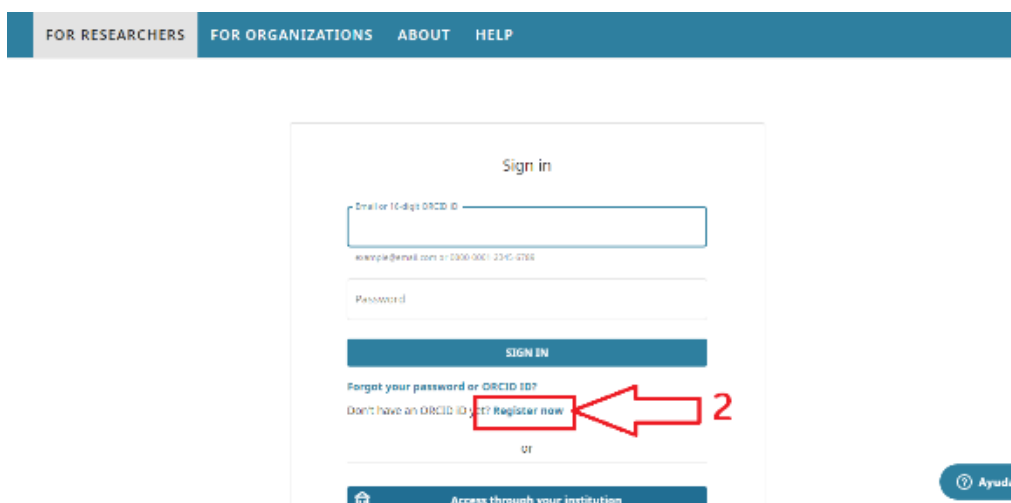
FOR RESEARCHERS FOR ORGANIZATIONS ABOUT HELP

Sign in

Email or 16-digit ORCID iD

example@email.com or 0000-0001-2345-6789

Password

SIGN IN

Forgot your password or ORCID ID?

Don't have an ORCID iD yet? Register now

2

or

Access through your institution

Ayud